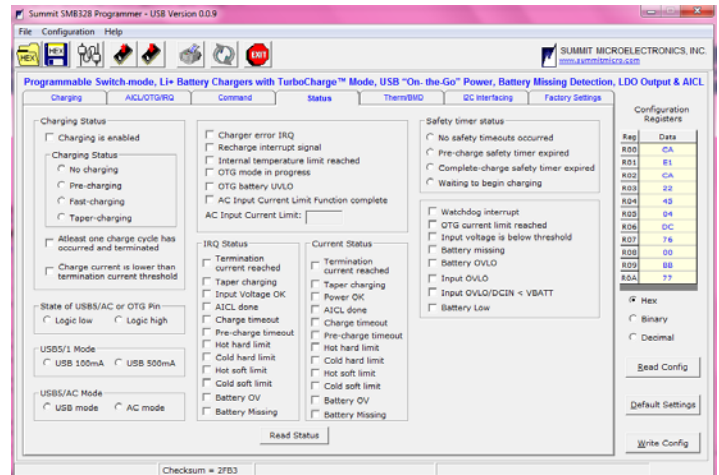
Summit SMB328 Programmer - USB Version 0.0.9

File Configuration Help

HEX HEX EXIT

SUMMIT MICROELECTRONICS, INC.
www.summitmicro.com

Programmable Switch-mode, Li+ Battery Chargers with TurboCharge™ Mode, USB "On-the-Go" Power, Battery Missing Detection, LDO Output & AICL

Charging | AICL/OTG/IRQ | Command | Status | Therm/BMD | I2C Interfacing | Factory Settings

Charging Status
Charging is enabled

Charging Status
No charging
Pre-charging
Fast-charging
Taper-charging

Atleast one charge cycle has occurred and terminated

Charge current is lower than termination current threshold

State of USBS/AC or OTG Pin
Logic low
Logic high

USB5/1 Mode
USB 100mA
USB 500mA

USB5/AC Mode
USB mode
AC mode

Charger error IRQ
Recharge interrupt signal
Internal temperature limit reached
OTG mode in progress
OTG battery UVLO
AC Input Current Limit Function complete
AC Input Current Limit:

IRQ Status
Termination current reached
Taper charging
Input Voltage OK
AICL done
Charge timeout
Pre-charge timeout
Hot hard limit
Cold hard limit
Hot soft limit
Cold soft limit
Battery OV
Battery Missing

Current Status
Termination current reached
Taper charging
Power OK
AICL done
Charge timeout
Pre-charge timeout
Hot hard limit
Cold hard limit
Hot soft limit
Cold soft limit
Battery OV
Battery Missing

Safety timer status
No safety timeouts occurred
Pre-charge safety timer expired
Complete-charge safety timer expired
Waiting to begin charging

Watchdog interrupt
OTG current limit reached
Input voltage is below threshold
Battery missing
Battery OVLO
Input OVLO
Input OVLO/DCIN < VBATT
Battery Low

Read Status

Configuration Registers

| Reg | Data |
|---|---|
| R00 | CA |
| R01 | E1 |
| R02 | CA |
| R03 | 22 |
| R04 | 43 |
| R05 | 04 |
| R06 | DC |
| R07 | 76 |
| R08 | 00 |
| R09 | B8 |
| R0A | 77 |

Hex
Binary
Decimal

Read Config

Default Settings

Write Config

Checksum = 2FB3